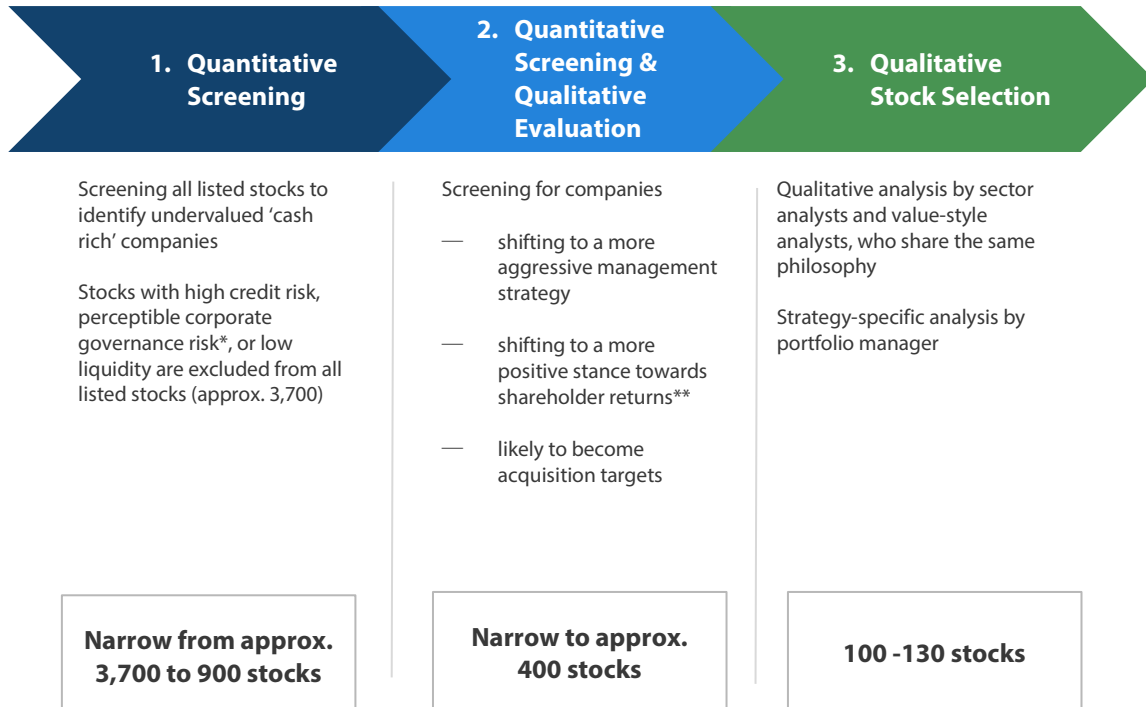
1. Quantitative Screening

2. Quantitative Screening & Qualitative Evaluation

3. Qualitative Stock Selection

Screening all listed stocks to identify undervalued 'cash rich' companies

Stocks with high credit risk, perceptible corporate governance risk*, or low liquidity are excluded from all listed stocks (approx. 3,700)

Narrow from approx. 3,700 to 900 stocks

Screening for companies

— shifting to a more aggressive management strategy

— shifting to a more positive stance towards shareholder returns**

— likely to become acquisition targets

Narrow to approx. 400 stocks

Qualitative analysis by sector analysts and value-style analysts, who share the same philosophy

Strategy-specific analysis by portfolio manager

100 -130 stocks